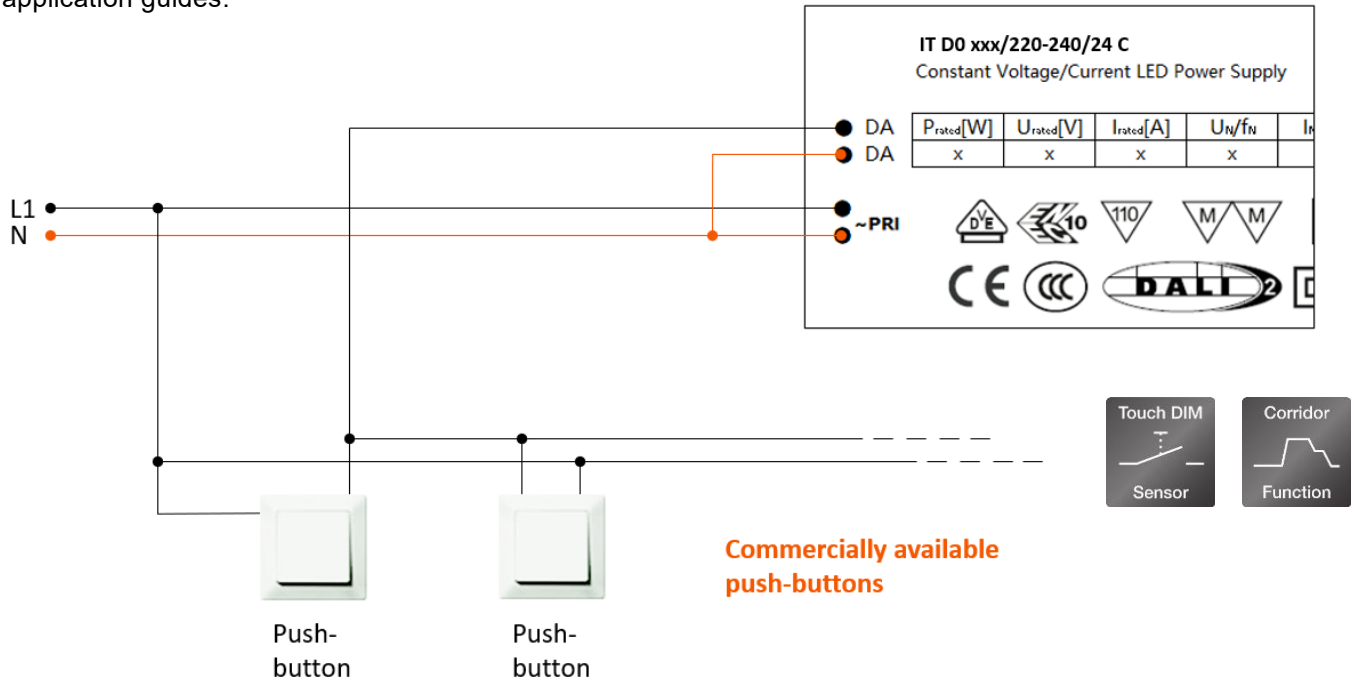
application guides.

IT D0 xxx/220-240/24 C
Constant Voltage/Current LED Power Supply

DA
DA
~PRI

| $P_{rated}$[W] | $U_{rated}$[V] | $I_{rated}$[A] | $U_N/f_N$ | $I_N$ |
|---|---|---|---|---|
| x | x | x | x | |

10
110
M M
CE
DALI 2

L1
N

Touch DIM
Sensor

Corridor
Function

Commercially available push-buttons

Push-button

Push-button